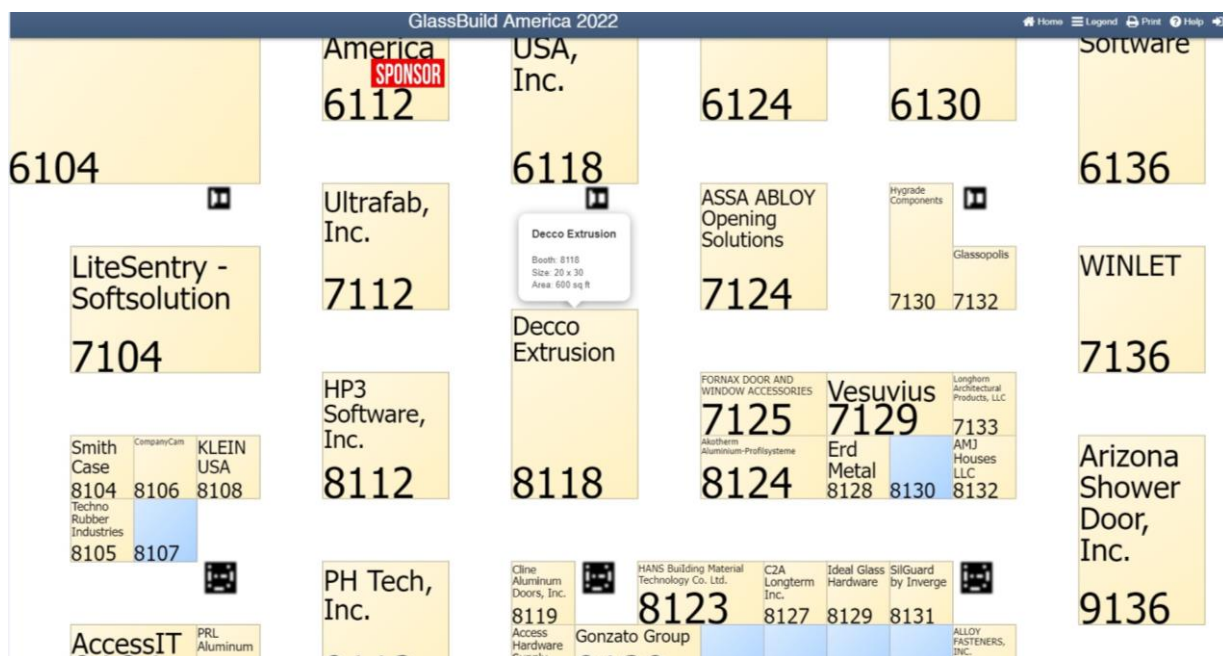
GlassBuild America 2022

Home Legend Print Help

America SPONSOR 6112

USA, Inc. 6118

6124

6130

Software 6136

6104

Ultrafab, Inc. 7112

Decco Extrusion
Booth: 8118
Size: 20 x 30
Area: 600 sq ft

ASSA ABLOY Opening Solutions 7124

Hygrade Components 7130

Glassopolis 7132

LiteSentry - Softsolution 7104

WINLET 7136

Decco Extrusion 8118

HP3 Software, Inc. 8112

FORNAX DOOR AND WINDOW ACCESSORIES 7125

Vesuvius 7129

Longhorn Architectural Products, LLC 7133

Akotherm Aluminium-Profilsysteme 8124

Erd Metal 8128

8130

AMJ Houses LLC 8132

Smith Case 8104

CompanyCam 8106

KLEIN USA 8108

Techno Rubber Industries 8105

8107

Arizona Shower Door, Inc. 9136

PH Tech, Inc.

Cline Aluminum Doors, Inc. 8119

HANS Building Material Technology Co. Ltd. 8123

C2A Longterm Inc. 8127

Ideal Glass Hardware 8129

SilGuard by Inverge 8131

AccessIT

PRL Aluminum

Access Hardware Supply

Gonzato Group

ALLOY FASTENERS, INC.